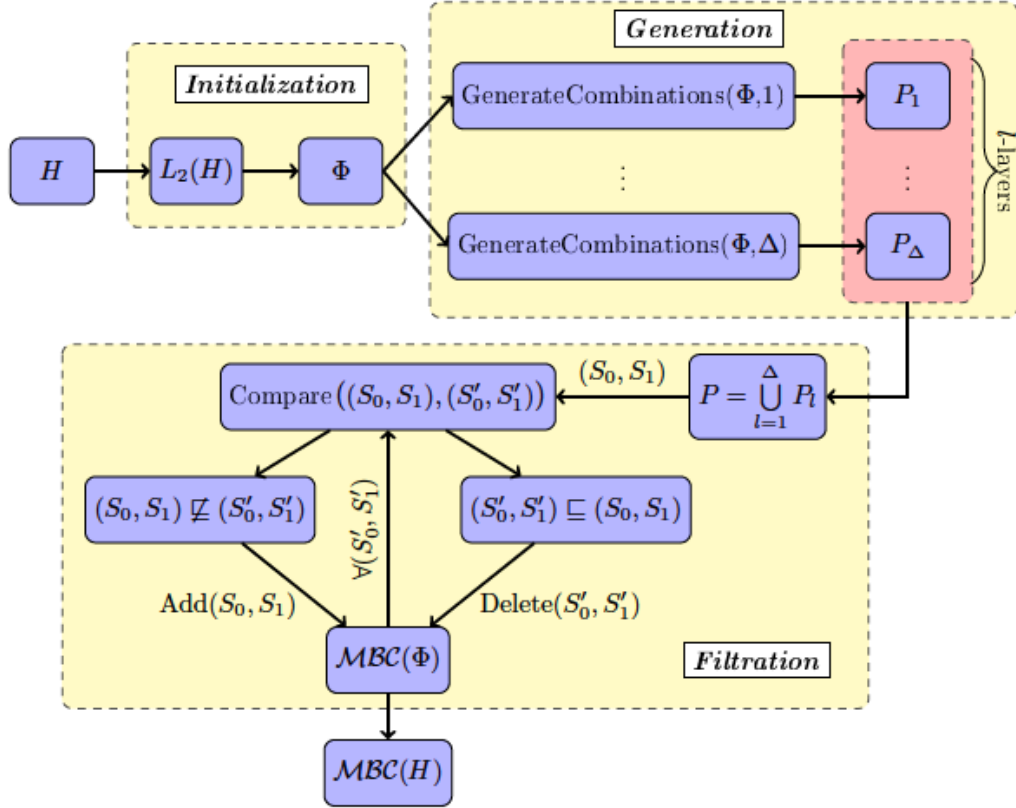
Initialization

$H$

$L_2(H)$

$\Phi$

Generation

GenerateCombinations($\Phi$,1)

$\vdots$

GenerateCombinations($\Phi$,$\Delta$)

$P_1$

$\vdots$

$P_\Delta$

$l$-layers

$(S_0, S_1)$

Compare$\big((S_0, S_1), (S'_0, S'_1)\big)$

$P = \bigcup_{l=1}^{\Delta} P_l$

$(S_0, S_1) \not\sqsubseteq (S'_0, S'_1)$

$\forall(S'_0, S'_1)$

$(S'_0, S'_1) \sqsubseteq (S_0, S_1)$

Add$(S_0, S_1)$

Delete$(S'_0, S'_1)$

$\mathcal{MBC}(\Phi)$

Filtration

$\mathcal{MBC}(H)$